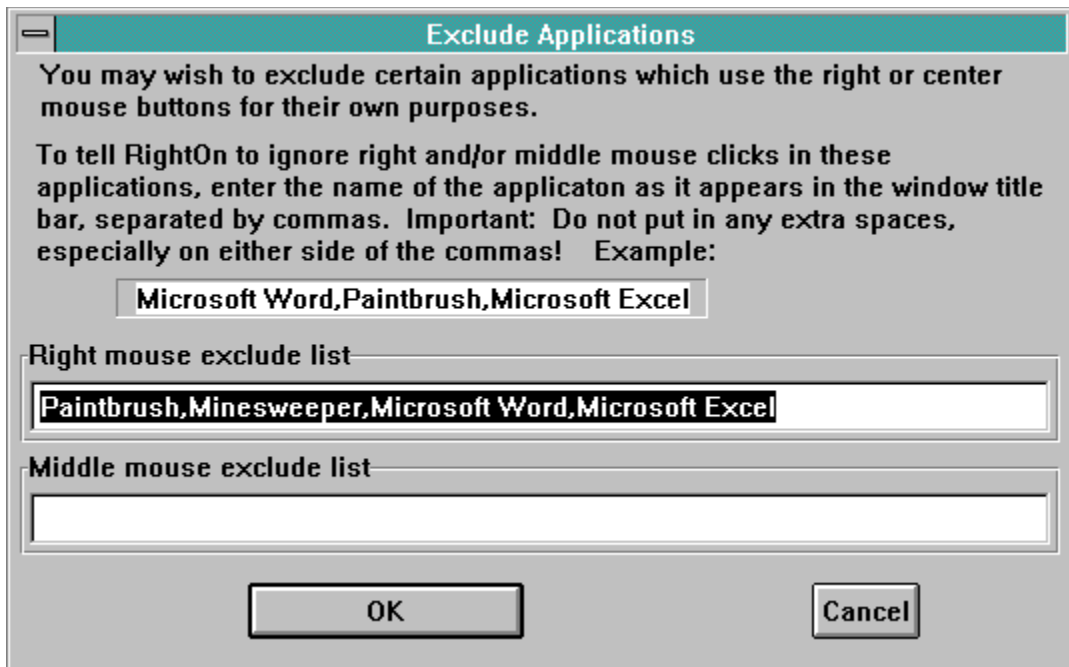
Exclude Applications

You may wish to exclude certain applications which use the right or center mouse buttons for their own purposes.

To tell RightOn to ignore right and/or middle mouse clicks in these applications, enter the name of the applicaton as it appears in the window title bar, separated by commas. Important: Do not put in any extra spaces, especially on either side of the commas! Example:

Microsoft Word,Paintbrush,Microsoft Excel

Right mouse exclude list

Paintbrush,Minesweeper,Microsoft Word,Microsoft Excel

Middle mouse exclude list

OK

Cancel